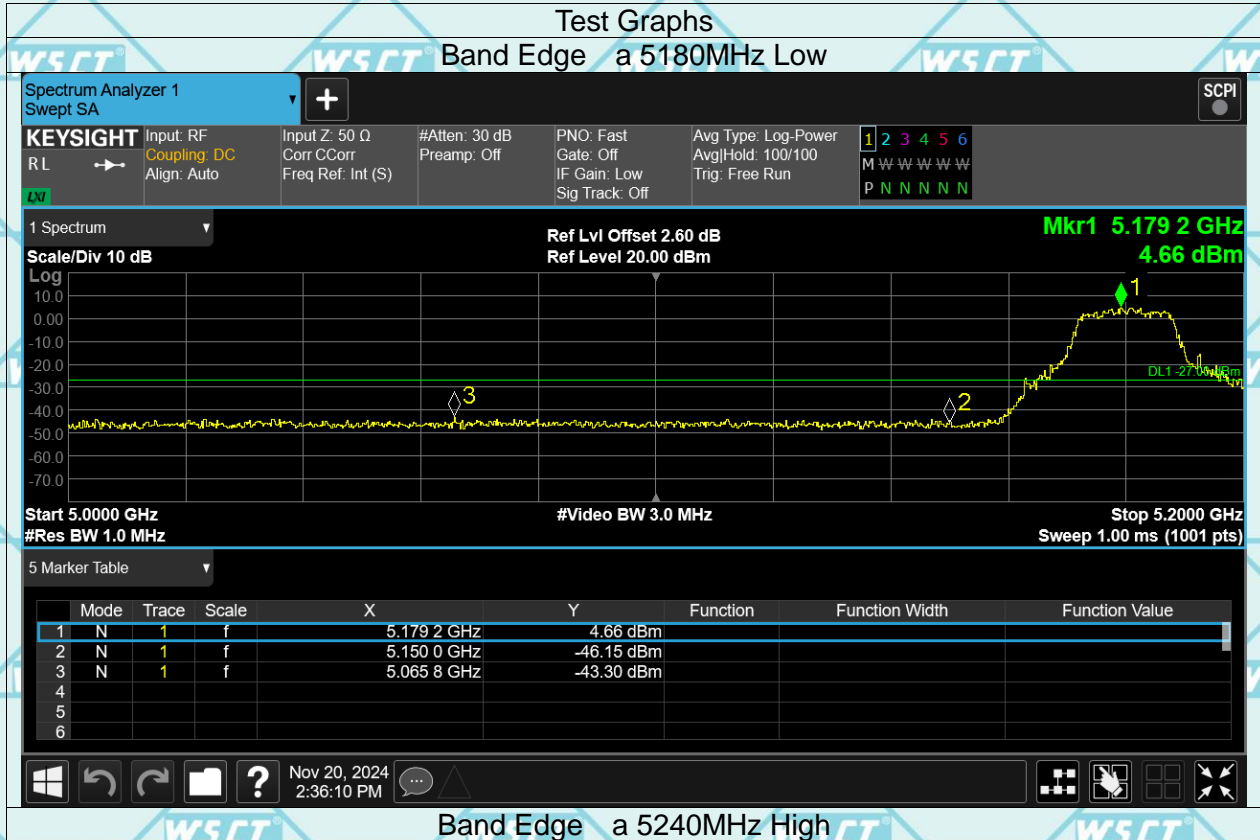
Test Graphs

Band Edge a 5180MHz Low

Spectrum Analyzer 1
Swept SA

SCPI

KEYSIGHT
RL
LXI

Input: RF
Coupling: DC
Align: Auto

Input Z: 50 Ω
Corr CCorr
Freq Ref: Int (S)

#Atten: 30 dB
Preamp: Off

PNO: Fast
Gate: Off
IF Gain: Low
Sig Track: Off

Avg Type: Log-Power
Avg|Hold: 100/100
Trig: Free Run

1 2 3 4 5 6
M W W W W W
P N N N N N

1 Spectrum

Scale/Div 10 dB
Log

Ref Lvl Offset 2.60 dB
Ref Level 20.00 dBm

Mkr1 5.179 2 GHz
4.66 dBm

10.0
0.00
-10.0
-20.0
-30.0
-40.0
-50.0
-60.0
-70.0

1
2
3
DL1 -27.00 dBm

Start 5.0000 GHz
#Res BW 1.0 MHz

#Video BW 3.0 MHz

Stop 5.2000 GHz
Sweep 1.00 ms (1001 pts)

5 Marker Table

| | Mode | Trace | Scale | X | Y | Function | Function Width | Function Value |
|---|---|---|---|---|---|---|---|---|
| 1 | N | 1 | f | 5.179 2 GHz | 4.66 dBm | | | |
| 2 | N | 1 | f | 5.150 0 GHz | -46.15 dBm | | | |
| 3 | N | 1 | f | 5.065 8 GHz | -43.30 dBm | | | |
| 4 | | | | | | | | |
| 5 | | | | | | | | |
| 6 | | | | | | | | |

Nov 20, 2024
2:36:10 PM

Band Edge a 5240MHz High